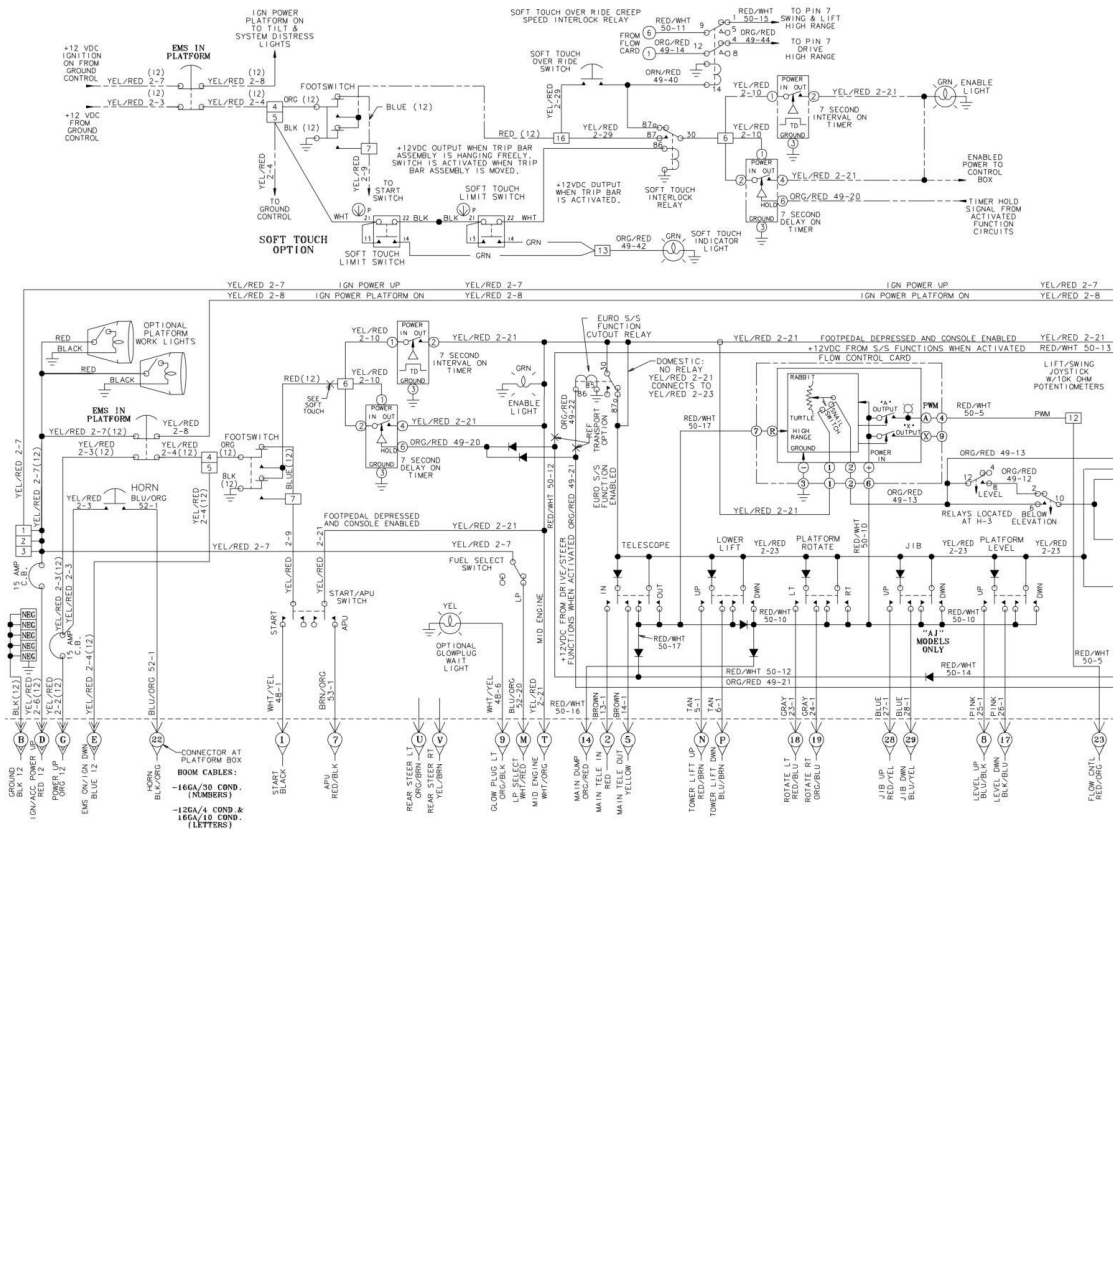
IGN POWER PLATFORM ON TO TILT & SYSTEM DISTRESS LIGHTS

SOFT TOUCH OVER RIDE CREEP SPEED INTERLOCK RELAY

RED/WHT 50-11
TO PIN 7 SWING & LIFT HIGH RANGE
1 50-15
FROM FLOW CARD
ORG/RED 49-14
ORG/RED 49-44
TO PIN 7 DRIVE HIGH RANGE

EMS IN PLATFORM

+12 VDC IGNITION ON FROM GROUND CONTROL
YEL/RED 2-7 (12)
YEL/RED 2-8 (12)
YEL/RED 2-3 (12)
YEL/RED 2-4 (12)
+12 VDC FROM GROUND CONTROL

FOOTSWITCH
ORG (12)
BLUE (12)
BLK (12)

SOFT TOUCH OVER RIDE SWITCH
ORN/RED 49-40
YEL/RED 2-29
YEL/RED 2-10
POWER IN OUT
YEL/RED 2-21
GRN ENABLE LIGHT
7 SECOND INTERVAL ON TIMER
TD GROUND

+12VDC OUTPUT WHEN TRIP BAR ASSEMBLY IS HANGING FREELY. SWITCH IS ACTIVATED WHEN TRIP BAR ASSEMBLY IS MOVED.
RED (12)
YEL/RED 2-29
ENABLED POWER TO CONTROL BOX

YEL/RED 2-4
TO GROUND CONTROL
YEL/RED 2-9
TO START SWITCH
SOFT TOUCH LIMIT SWITCH
+12VDC OUTPUT WHEN TRIP BAR IS ACTIVATED.
SOFT TOUCH INTERLOCK RELAY
HOLD
ORG/RED 49-20
TIMER HOLD SIGNAL FROM ACTIVATED FUNCTION CIRCUITS
7 SECOND DELAY ON TIMER

SOFT TOUCH OPTION
WHT BLK BLK WHT
GRN
SOFT TOUCH LIMIT SWITCH
ORG/RED 49-42
GRN
SOFT TOUCH INDICATOR LIGHT

YEL/RED 2-7 IGN POWER UP YEL/RED 2-7
YEL/RED 2-8 IGN POWER PLATFORM ON YEL/RED 2-8 IGN POWER PLATFORM ON YEL/RED 2-8

OPTIONAL PLATFORM WORK LIGHTS
RED BLACK RED BLACK

YEL/RED 2-10
POWER IN OUT
YEL/RED 2-21
7 SECOND INTERVAL ON TIMER
TD GROUND
EURO S/S FUNCTION CUTOUT RELAY
DOMESTIC: NO RELAY YEL/RED 2-21 CONNECTS TO YEL/RED 2-23
YEL/RED 2-21 FOOTPEDAL DEPRESSED AND CONSOLE ENABLED YEL/RED 2-21
+12VDC FROM S/S FUNCTIONS WHEN ACTIVATED RED/WHT 50-13
FLOW CONTROL CARD
LIFT/SWING JOYSTICK W/10K OHM POTENTIOMETERS

RED(12)
SEE SOFT TOUCH
ENABLE LIGHT
RABBIT TURTLE HIGH RANGE GROUND
"A" OUTPUT
"X" OUTPUT
PWM
RED/WHT 50-5
PWM
RED/WHT 50-17
YEL/RED 2-21
ORG/RED 49-20
HOLD
7 SECOND DELAY ON TIMER
TRANSPORT OPTION
EURO S/S FUNCTION ENABLED
ORG/RED 49-21
RED/WHT 50-12
POWER IN
ORG/RED 49-13
ORG/RED 49-12
LEVEL
BELOW ELEVATION
RELAYS LOCATED AT H-3
ORG/RED 49-13

EMS IN PLATFORM
YEL/RED 2-7(12)
YEL/RED 2-8
YEL/RED 2-3(12)
YEL/RED 2-4(12)
FOOTSWITCH
ORG (12)
BLK (12)
BLU(12)
YEL/RED 2-4(12)

HORN
YEL/RED 2-3
BLU/ORG 52-1

FOOTPEDAL DEPRESSED AND CONSOLE ENABLED
YEL/RED 2-21
YEL/RED 2-7
YEL/RED 2-7
YEL/RED 2-9
YEL/RED 2-21
FUEL SELECT SWITCH
GAS LP
START/APU SWITCH
START APU
YEL
OPTIONAL GLOWPLUG WAIT LIGHT
+12VDC FROM DRIVE/STEER FUNCTIONS WHEN ACTIVATED
MID ENGINE

TELESCOPE IN OUT
LOWER LIFT UP DWN
YEL/RED 2-23
PLATFORM ROTATE LT RT
RED/WHT 50-10
JIB UP DWN
YEL/RED 2-23
PLATFORM LEVEL UP DWN
YEL/RED 2-23
RED/WHT 50-10
RED/WHT 50-10
RED/WHT 50-17
"AJ" MODELS ONLY
RED/WHT 50-14
RED/WHT 50-12
ORG/RED 49-21
RED/WHT 50-5

15 AMP C.B.
15 AMP C.B.
NEG NEG NEG NEG NEG
BLK(12)
YEL/RED 2-6(12)
YEL/RED 2-2(12)
YEL/RED 2-4(12)
BLU/ORG 52-1
WHT/YEL 48-1
BRN/ORG 53-1
WHT/YEL 48-6
BLU/ORG 52-20
YEL/RED 2-21
RED/WHT 50-16
BROWN 13-1
BROWN 14-1
TAN 5-1
TAN 6-1
GRAY 23-1
GRAY 24-1
BLUE 27-1
BLUE 28-1
PINK 25-1
PINK 26-1

B D G E 22 1 7 U V 9 M T 14 2 5 N P 18 19 28 29 8 17 23

GROUND BLK 12
ION/ACC POWER UP RED 2
POWER UP ORG 12
EMS ON/IGN DWN BLUE 12
HORN BLK/ORG
CONNECTOR AT PLATFORM BOX
BOOM CABLES:
-16GA/30 COND. (NUMBERS)
-12GA/4 COND.& 16GA/10 COND. (LETTERS)
START BLACK
APU RED/BLK
REAR STEER LT RED/BLK
REAR STEER RT YEL/BRN
GLOW PLUG LT ORG/BLK
LP SELECT WHT/RED
MID ENGINE WHT/ORG
MAIN DUMP ORG/RED
MAIN TELE IN RED
MAIN TELE OUT YELLOW
TOWER LIFT UP RED/BRN
TOWER LIFT DWN BLU/BRN
ROTATE LT RED/BLU
ROTATE RT ORG/BLU
JIB UP RED/YEL
JIB DWN BLU/YEL
LEVEL UP BLU/BLK
LEVEL DWN BLK/BLU
FLOW CNTL RED/ORG